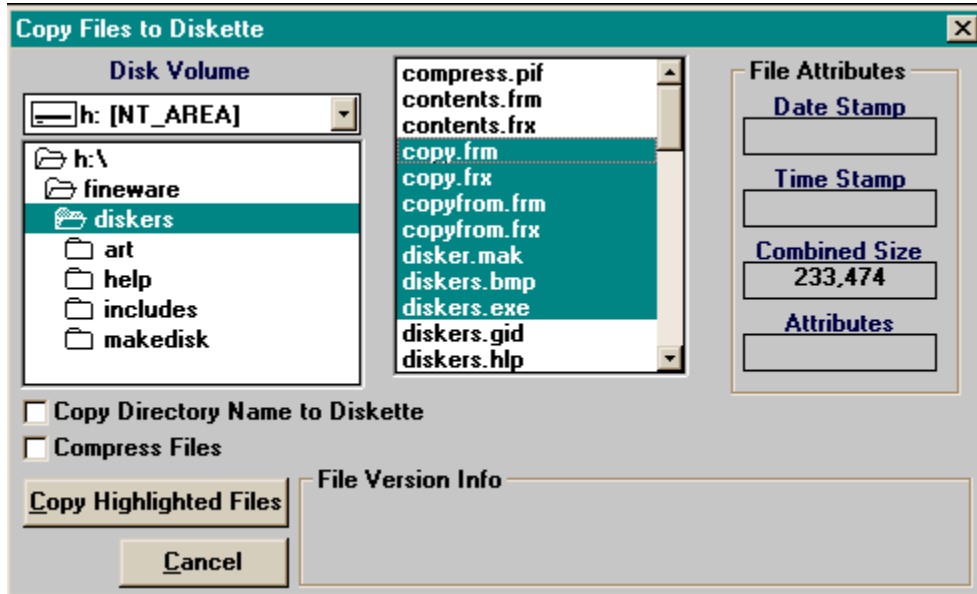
Copy Files to Diskette

Disk Volume

h: [NT_AREA]

h:\
fineware
diskers
art
help
includes
makedisk

compress.pif
contents.frm
contents.frx
copy.frm
copy.frx
copyfrom.frm
copyfrom.frx
disker.mak
diskers.bmp
diskers.exe
diskers.gid
diskers.hlp

File Attributes
Date Stamp
Time Stamp
Combined Size
233,474
Attributes

Copy Directory Name to Diskette
Compress Files

Copy Highlighted Files
Cancel

File Version Info